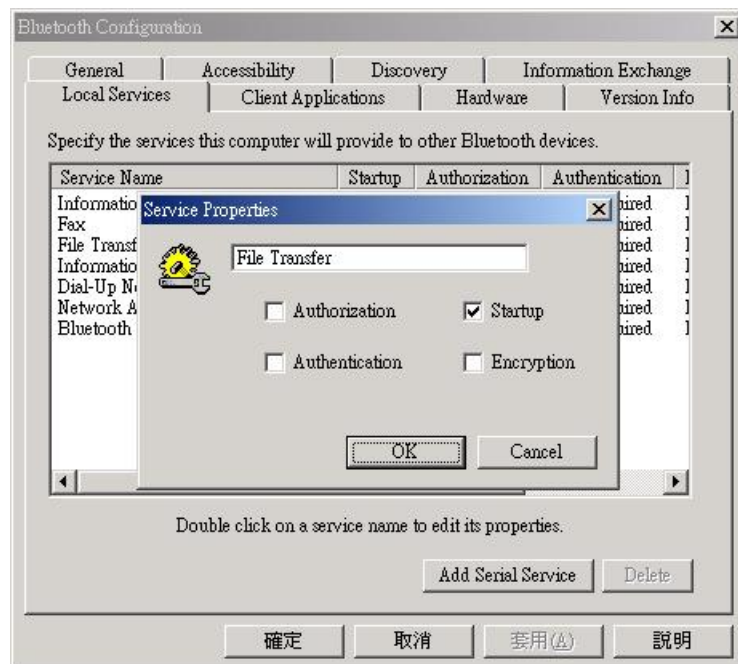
Bluetooth Configuration

General | Accessibility | Discovery | Information Exchange
Local Services | Client Applications | Hardware | Version Info

Specify the services this computer will provide to other Bluetooth devices.

| Service Name | Startup | Authorization | Authentication | I |
|---|---|---|---|---|
| Informatio | | | uired | I |
| Fax | | | uired | I |
| File Transf | | | uired | I |
| Informatio | | | uired | I |
| Dial-Up N | | | uired | I |
| Network A | | | uired | I |
| Bluetooth | | | uired | I |

Service Properties

File Transfer

Authorization
Startup
Authentication
Encryption

OK
Cancel

Double click on a service name to edit its properties.

Add Serial Service
Delete

確定
取消
套用(A)
說明